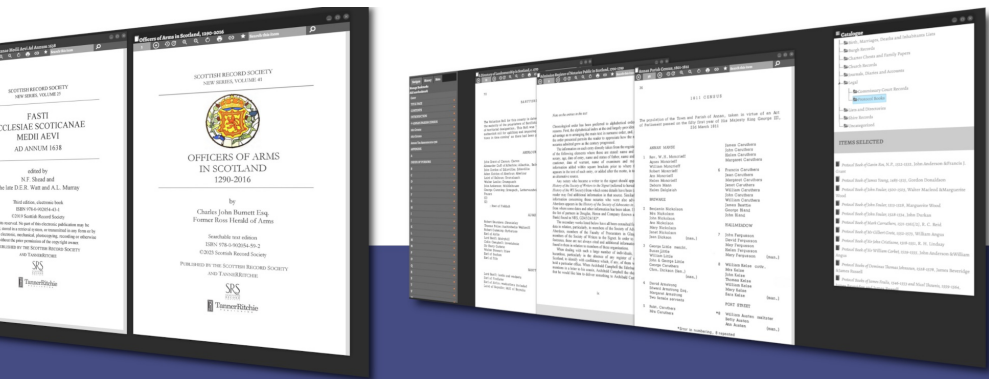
Fasti Medii Aevi Ad Annum 1638

SCOTTISH RECORD SOCIETY
NEW SERIES, VOLUME 32

FASTI
ECCLESIAE SCOTICANAE
MEDII AEVI
AD ANNUM 1638

edited by
N.F. Shead and
the late D.E.R. Watt and A.L. Murray

Third edition, electronic book
ISBN 978-1-902054-63-1
©2019 Scottish Record Society

PUBLISHED BY THE SCOTTISH RECORD SOCIETY
AND TANNERRITCHIE

SRS

TannerRitchie

Officers of Arms in Scotland, 1290-2016

Search this issue

SCOTTISH RECORD SOCIETY
NEW SERIES, VOLUME 41

OFFICERS OF ARMS
IN SCOTLAND
1290-2016

by
Charles John Burnett Esq.
Former Ross Herald of Arms

Searchable text edition
ISBN 978-1-902054-59-2
©2023 Scottish Record Society

PUBLISHED BY THE SCOTTISH RECORD SOCIETY
AND TANNERRITCHIE

SRS

TannerRitchie

1851 CENSUS

Catalogue

Burgh Records

Church Records

ITEMS SELECTED

Protocol Book